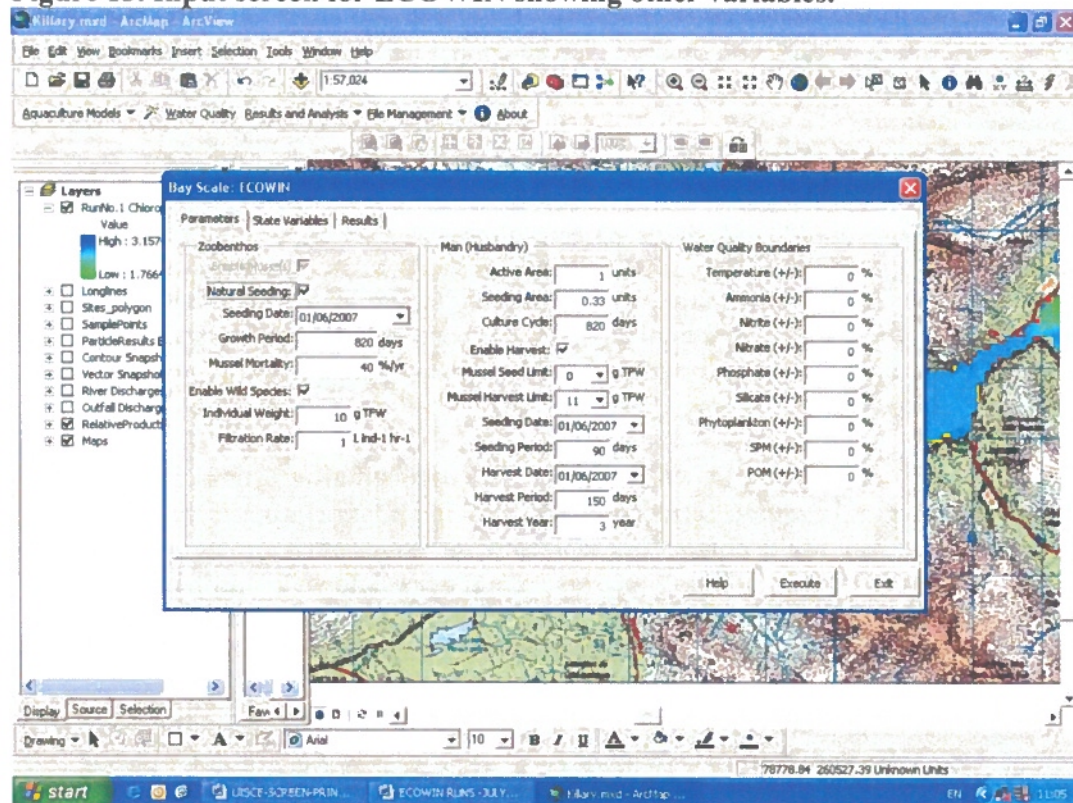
Figure 13: Input screen for ECOWIN showing other variables.

Killary.mxd - ArcMap - ArcView

File Edit View Bookmarks Insert Selection Tools Window Help

1:57,024

Aquaculture Models ▾ Water Quality Results and Analysis ▾ File Management ▾ About

Layers
RunNo.1 Chloro
Value
High : 3.157
Low : 1.7664
Longlines
Sites_polygon
SamplePoints
ParticleResults
Contour Snapsh
Vector Snapshot
River Discharge
Outfall Discharg
RelativeProduct
Maps

Display Source Selection

Bay Scale: ECOWIN

Parameters | State Variables | Results

Zoobenthos
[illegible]
Natural Seeding: ☑
Seeding Date: 01/06/2007
Growth Period: 820 days
Mussel Mortality: 40 %/yr
Enable Wild Species: ☑
Individual Weight: 10 g TPW
Filtration Rate: 1 l ind-1 hr-1

Man (Husbandry)
Active Area: 1 units
Seeding Area: 0.33 units
Culture Cycle: 820 days
Enable Harvest: ☑
Mussel Seed Limit: 0 g TPW
Mussel Harvest Limit: 11 g TPW
Seeding Date: 01/06/2007
Seeding Period: 90 days
Harvest Date: 01/06/2007
Harvest Period: 150 days
Harvest Year: 3 year

Water Quality Boundaries
Temperature (+/-): 0 %
Ammonia (+/-): 0 %
Nitrite (+/-): 0 %
Nitrate (+/-): 0 %
Phosphate (+/-): 0 %
Silicate (+/-): 0 %
Phytoplankton (+/-): 0 %
SPM (+/-): 0 %
POM (+/-): 0 %

Help Execute Exit

Drawing ▾ Arial 10 B I U A

78778.84 260527.39 Unknown Units

start USCE-SCREEN-PRIN... ECOWIN RUNS - JULY... Killary.mxd - ArcMap ... EN 11:05